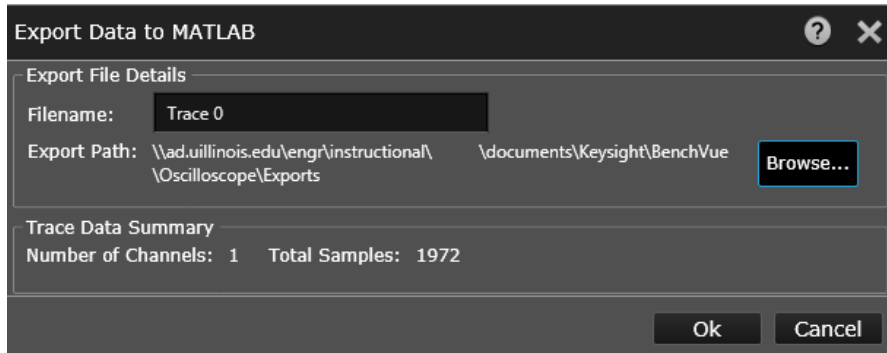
Export Data to MATLAB

? ✕

Export File Details

Filename: Trace 0

Export Path: \\ad.uillinois.edu\engr\instructional\ \documents\Keysight\BenchVue \Oscilloscope\Exports

Browse...

Trace Data Summary

Number of Channels: 1 Total Samples: 1972

Ok

Cancel